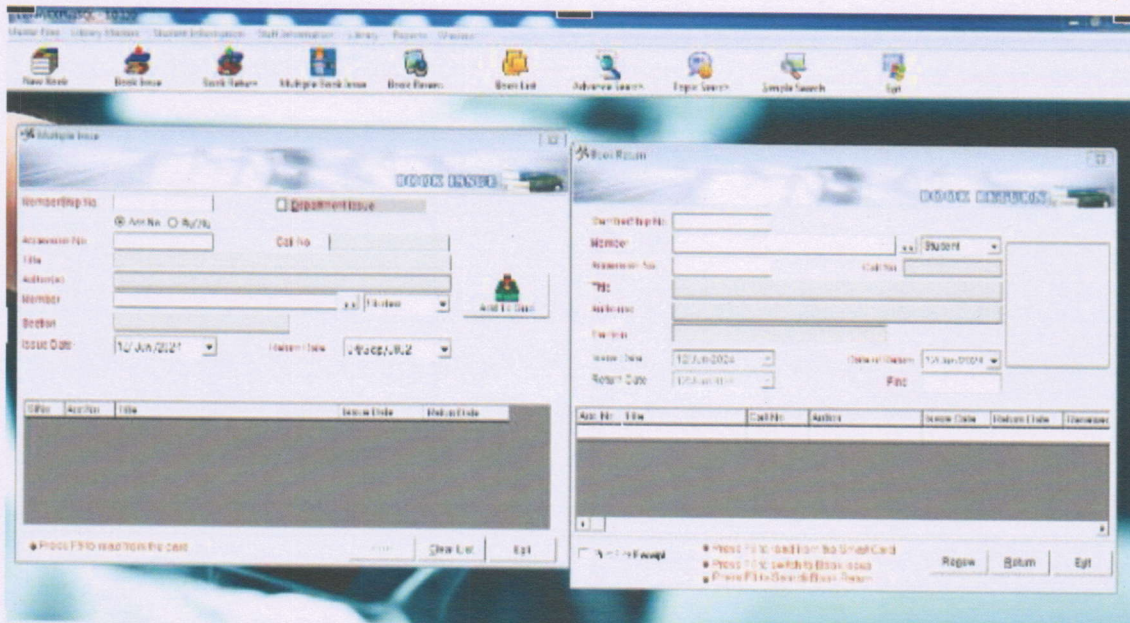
Master Files Library Masters Student Information Staff Information Library Reports Masters

New Book Book Issue Book Return Multiple Book Issue Book Return Book List Advance Search Topic Search Simple Search Exit

Multiple Issue

BOOK ISSUE

Membership No.
Department Issue
Acc No Rg No
Accession No
Call No
Title
Author(s)
Member
Student
Add To Grid
Section
Issue Date 12/Jun/2024
Return Date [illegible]

SlNo Acc No Title Issue Date Return Date

Press F3 to read from the card
Clear List
Exit

Book Return

BOOK RETURN

Membership No
Member
Student
Accession No
Call No
Title
Author(s)
Section
Issue Date 12/Jun/2024
Date of Return 12/Jun/2024
Return Date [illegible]
Fine

Acc No Title Call No Authors Issue Date Return Date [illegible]

Print Receipt
Press F3 to read from the Smart Card
Press F4 to switch to Book Issue
Press F5 to Search Book Return
Renew
Return
Exit